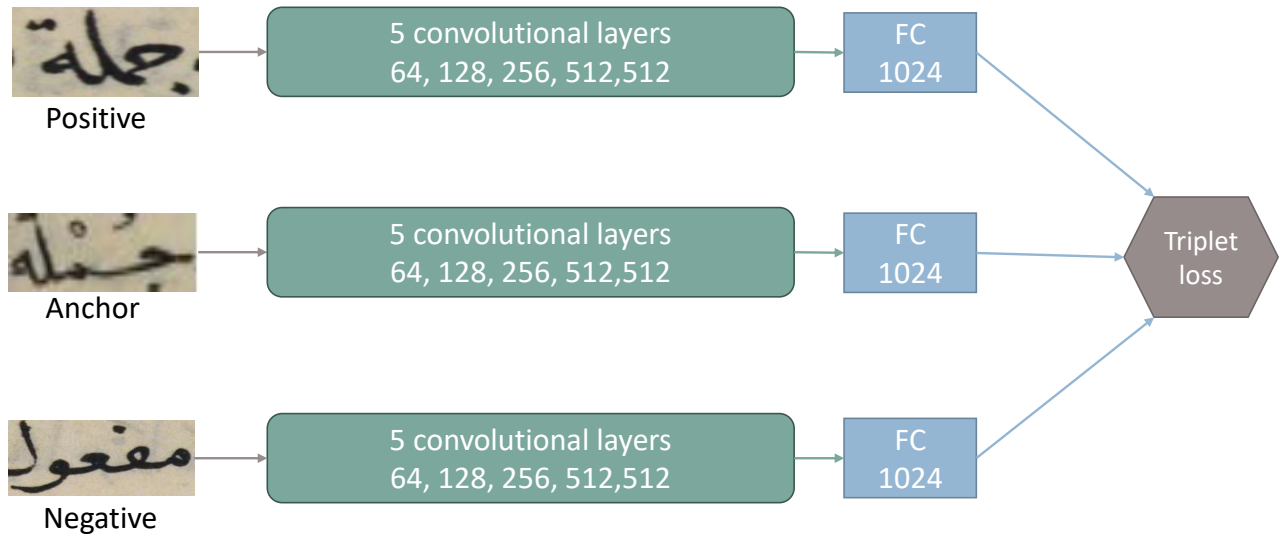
جملة
Positive

5 convolutional layers
64, 128, 256, 512,512

FC
1024

جملة
Anchor

5 convolutional layers
64, 128, 256, 512,512

FC
1024

Triplet loss

مفعول
Negative

5 convolutional layers
64, 128, 256, 512,512

FC
1024